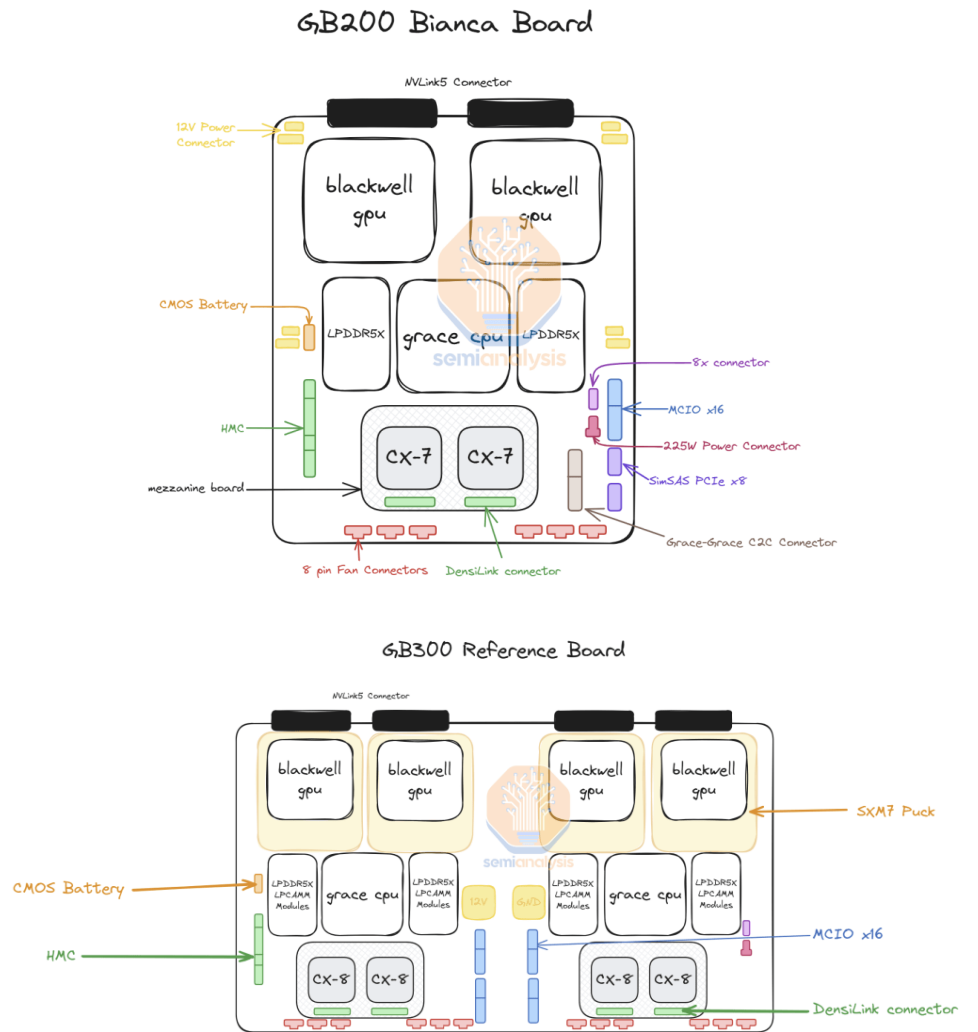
GB200 Bianca Board

NVLink5 Connector

12V Power Connector

blackwell gpu

blackwell gpu

CMOS Battery

LPDDR5X

grace cpu

LPDDR5X

8x connector

MCIO x16

HMC

CX-7

CX-7

225W Power Connector

SimSAS PCIe x8

mezzanine board

Grace-Grace C2C Connector

8 pin Fan Connectors

DensiLink connector

semianalysis

GB300 Reference Board

NVLink5 Connector

blackwell gpu

blackwell gpu

blackwell gpu

blackwell gpu

SXM7 Puck

semianalysis

CMOS Battery

LPDDR5X LPCAMM Modules

grace cpu

LPDDR5X LPCAMM Modules

12V

GND

LPDDR5X LPCAMM Modules

grace cpu

LPDDR5X LPCAMM Modules

HMC

MCIO x16

CX-8

CX-8

CX-8

CX-8

DensiLink connector